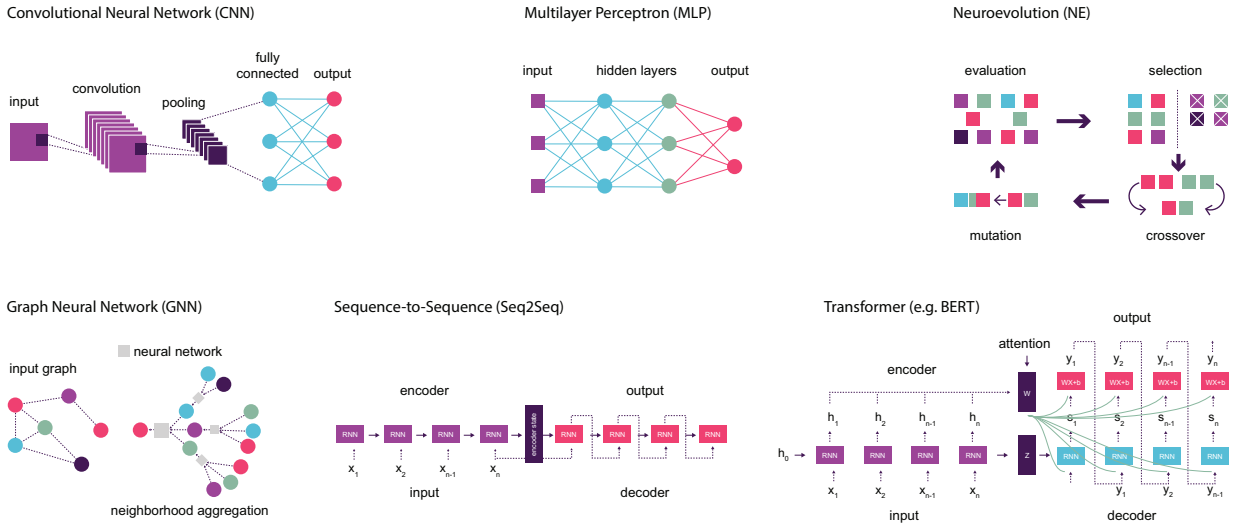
Convolutional Neural Network (CNN)

input

convolution

pooling

fully connected

output

Multilayer Perceptron (MLP)

input

hidden layers

output

Neuroevolution (NE)

evaluation

selection

mutation

crossover

Graph Neural Network (GNN)

neural network

input graph

neighborhood aggregation

Sequence-to-Sequence (Seq2Seq)

encoder

output

RNN RNN RNN RNN encoder state RNN RNN RNN RNN

$x_1$ $x_2$ $x_{n-1}$ $x_n$

input

decoder

Transformer (e.g. BERT)

output

attention

encoder

$y_1$ $y_2$ $y_{n-1}$ $y_n$

WX+b WX+b WX+b WX+b

w

$h_1$ $h_2$ $h_{n-1}$ $h_n$

$s_1$ $s_2$ $s_{n-1}$ $s_n$

$h_0$

RNN RNN RNN RNN

z

RNN RNN RNN RNN

$x_1$ $x_2$ $x_{n-1}$ $x_n$

$y_1$ $y_2$ $y_{n-1}$

input

decoder